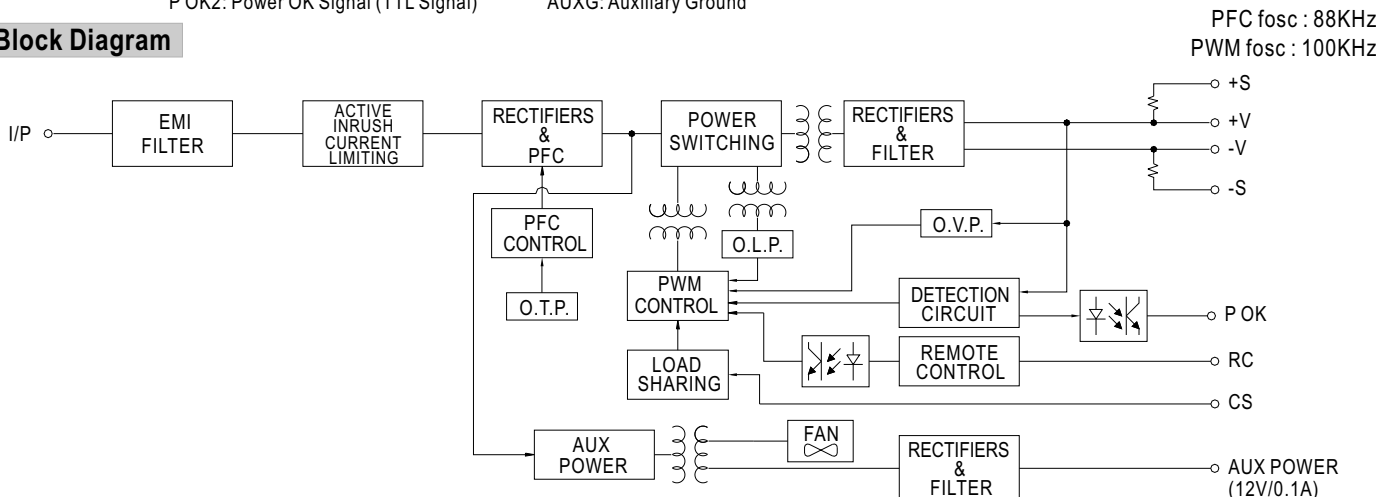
P OK2: Power OK Signal (TTL Signal)
AUXG: Auxiliary Ground

Block Diagram

PFC fosc : 88KHz
PWM fosc : 100KHz

I/P
EMI FILTER
ACTIVE INRUSH CURRENT LIMITING
RECTIFIERS & PFC
POWER SWITCHING
RECTIFIERS & FILTER
+S
+V
-V
-S
PFC CONTROL
O.L.P.
O.V.P.
O.T.P.
PWM CONTROL
DETECTION CIRCUIT
P OK
REMOTE CONTROL
RC
LOAD SHARING
CS
AUX POWER
FAN
RECTIFIERS & FILTER
AUX POWER (12V/0.1A)